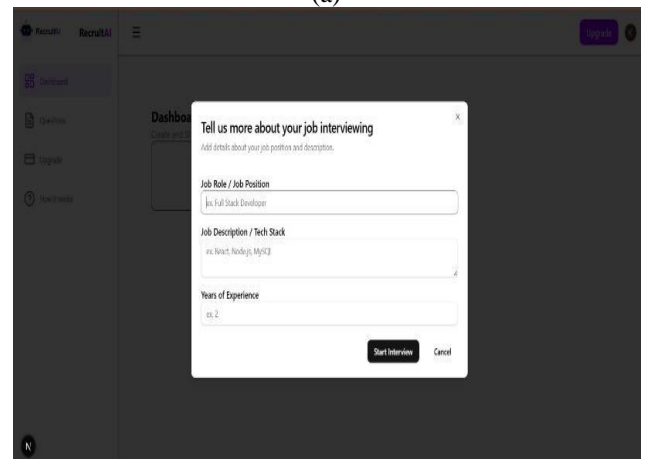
(a)

RecruitAI RecruitAI

Upgrade

Dashboard

Questions

Upgrade

How it works

Dashboa

Create and st

Tell us more about your job interviewing

Add details about your job position and description.

Job Role / Job Position

ex. Full Stack Developer

Job Description / Tech Stack

ex. React, Nodejs, MySQL

Years of Experience

ex. 2

Start Interview

Cancel

N